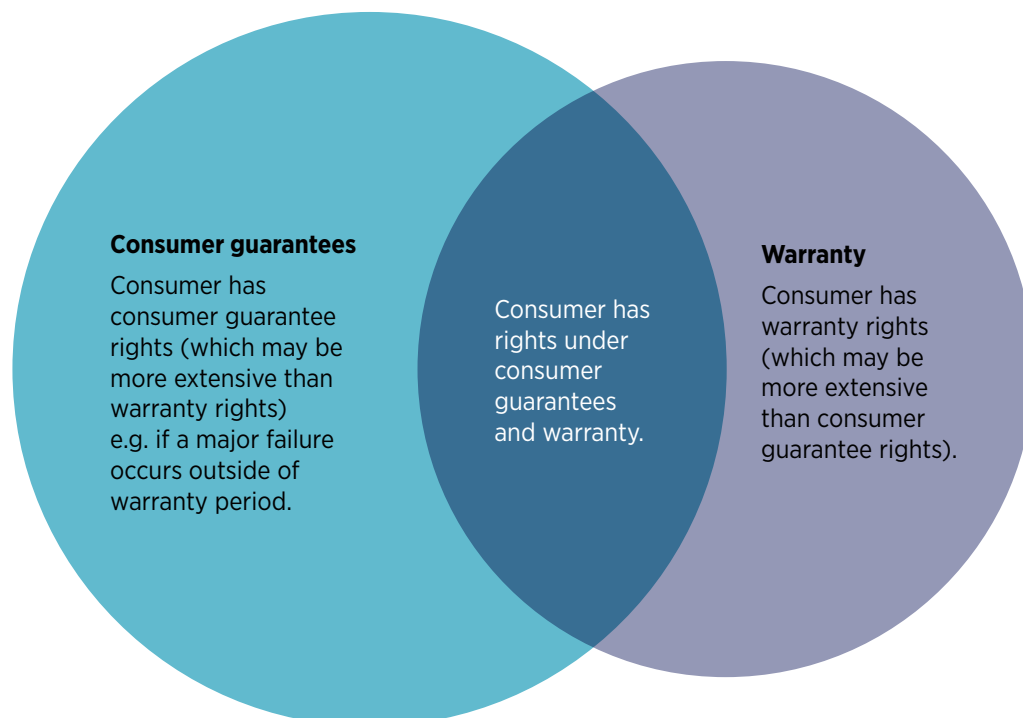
**Consumer guarantees**

Consumer has consumer guarantee rights (which may be more extensive than warranty rights) e.g. if a major failure occurs outside of warranty period.

Consumer has rights under consumer guarantees and warranty.

**Warranty**

Consumer has warranty rights (which may be more extensive than consumer guarantee rights).